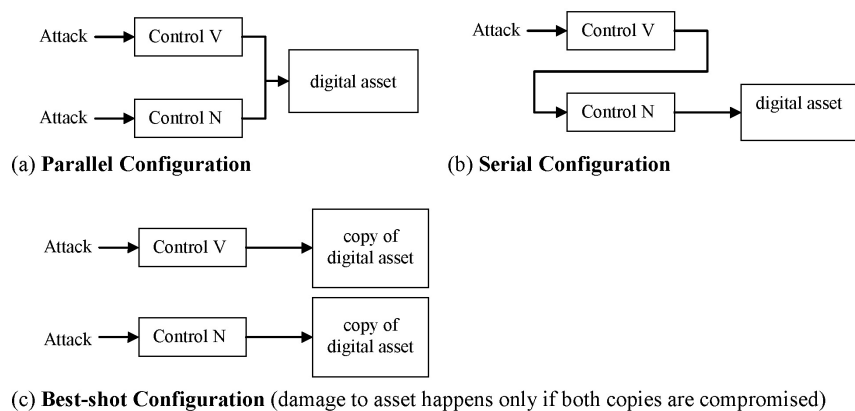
Attack

Control V

Attack

Control N

digital asset

(a) **Parallel Configuration**

Attack

Control V

Control N

digital asset

(b) **Serial Configuration**

Attack

Control V

copy of digital asset

Attack

Control N

copy of digital asset

(c) **Best-shot Configuration** (damage to asset happens only if both copies are compromised)